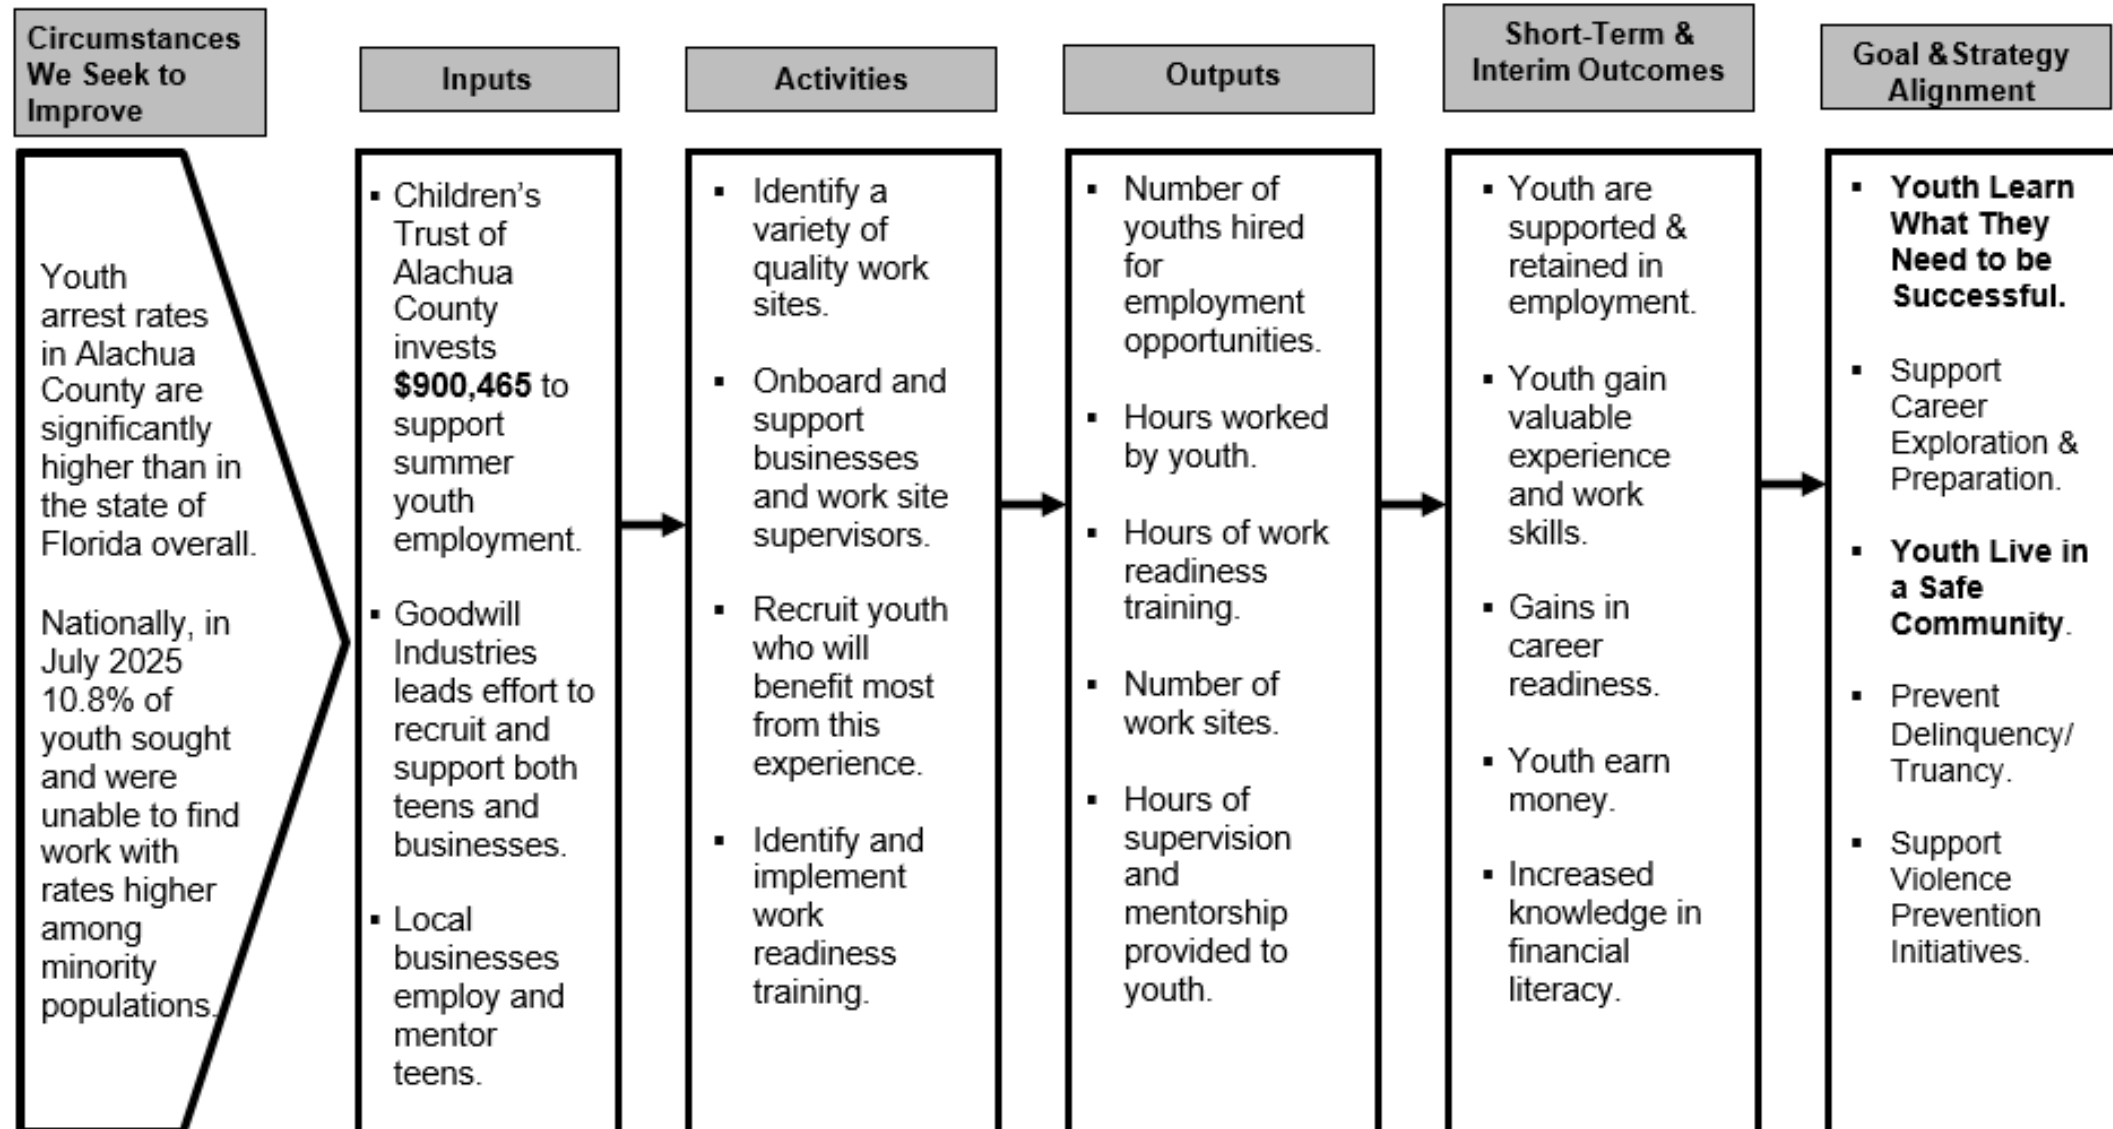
Circumstances We Seek to Improve

Youth arrest rates in Alachua County are significantly higher than in the state of Florida overall.

Nationally, in July 2025 10.8% of youth sought and were unable to find work with rates higher among minority populations.

Inputs

- Children's Trust of Alachua County invests **$900,465** to support summer youth employment.
- Goodwill Industries leads effort to recruit and support both teens and businesses.
- Local businesses employ and mentor teens.

Activities

- Identify a variety of quality work sites.
- Onboard and support businesses and work site supervisors.
- Recruit youth who will benefit most from this experience.
- Identify and implement work readiness training.

Outputs

- Number of youths hired for employment opportunities.
- Hours worked by youth.
- Hours of work readiness training.
- Number of work sites.
- Hours of supervision and mentorship provided to youth.

Short-Term & Interim Outcomes

- Youth are supported & retained in employment.
- Youth gain valuable experience and work skills.
- Gains in career readiness.
- Youth earn money.
- Increased knowledge in financial literacy.

Goal & Strategy Alignment

- **Youth Learn What They Need to be Successful.**
- Support Career Exploration & Preparation.
- **Youth Live in a Safe Community**.
- Prevent Delinquency/ Truancy.
- Support Violence Prevention Initiatives.